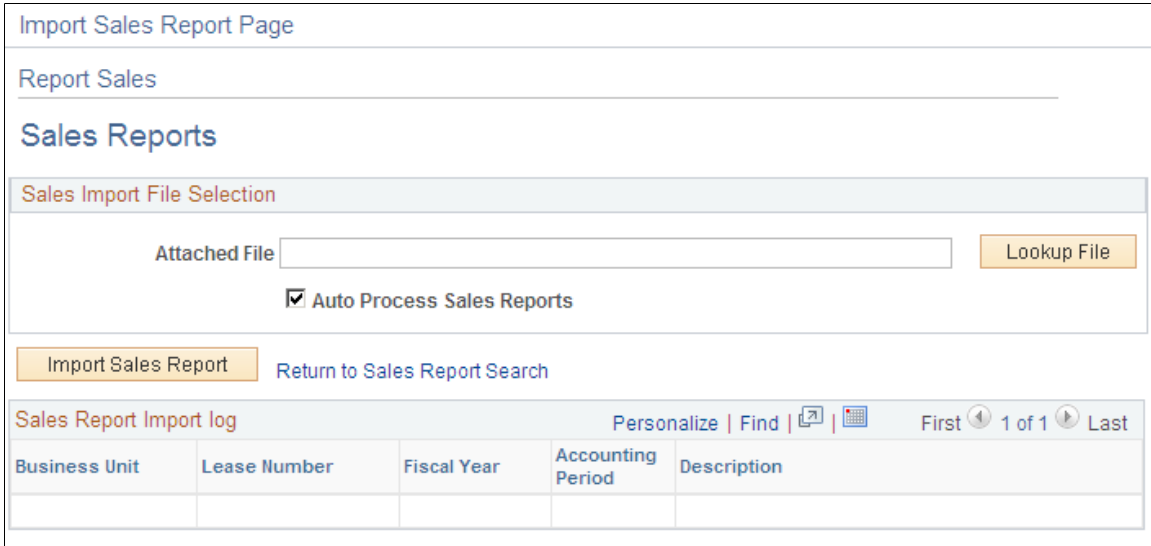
Import Sales Report Page

Report Sales

Sales Reports

Sales Import File Selection

Attached File

Lookup File

☑ Auto Process Sales Reports

Import Sales Report

Return to Sales Report Search

Sales Report Import log

Personalize | Find | |

First 1 of 1 Last

| Business Unit | Lease Number | Fiscal Year | Accounting Period | Description |
|---|---|---|---|---|
| | | | | |